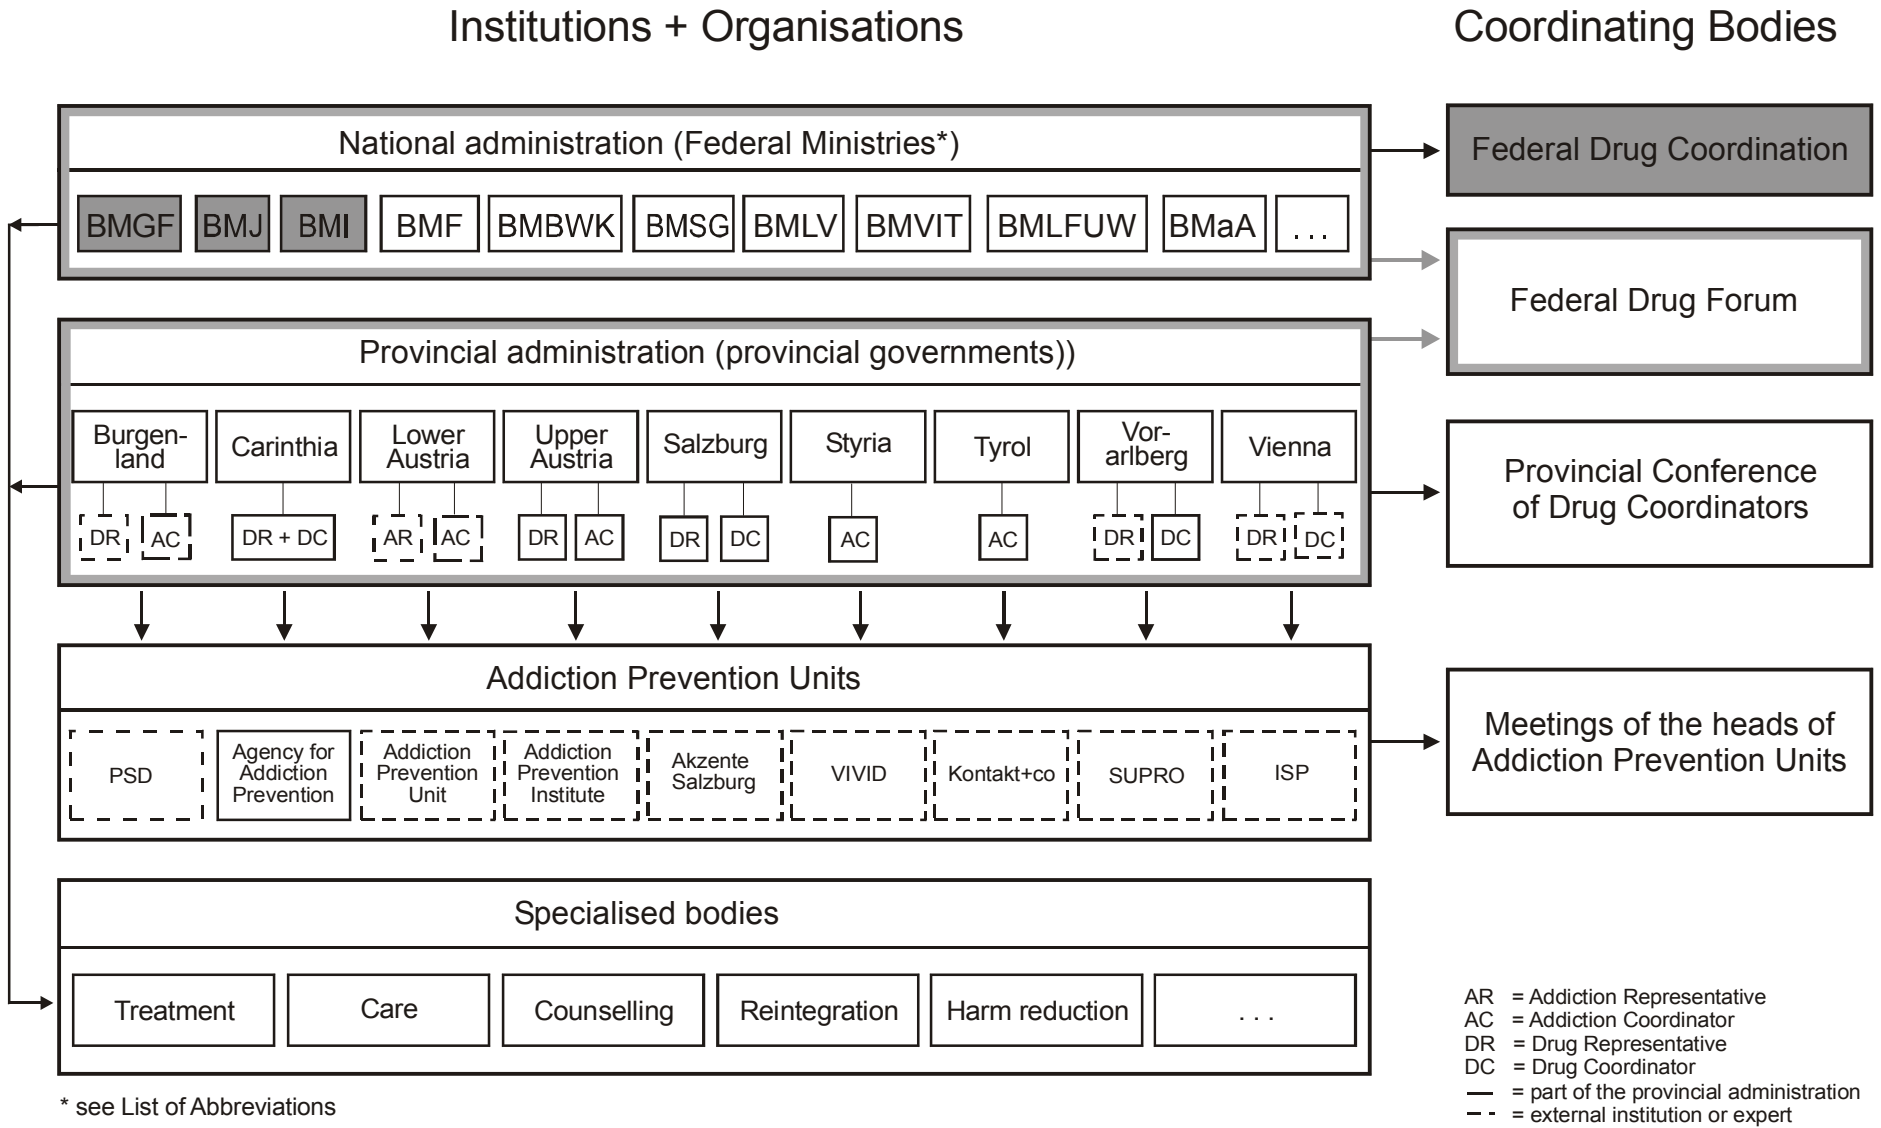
Institutions + Organisations

Coordinating Bodies

National administration (Federal Ministries*)

BMGF BMJ BMI BMF BMBWK BMSG BMLV BMVIT BMLFUW BMaA . . .

Federal Drug Coordination

Federal Drug Forum

Provincial administration (provincial governments))

Burgenland: DR, AC
Carinthia: DR + DC
Lower Austria: AR, AC
Upper Austria: DR, AC
Salzburg: DR, DC
Styria: AC
Tyrol: AC
Vorarlberg: DR, DC
Vienna: DR, DC

Provincial Conference of Drug Coordinators

Addiction Prevention Units

PSD
Agency for Addiction Prevention
Addiction Prevention Unit
Addiction Prevention Institute
Akzente Salzburg
VIVID
Kontakt+co
SUPRO
ISP

Meetings of the heads of Addiction Prevention Units

Specialised bodies

Treatment
Care
Counselling
Reintegration
Harm reduction
. . .

* see List of Abbreviations

AR = Addiction Representative
AC = Addiction Coordinator
DR = Drug Representative
DC = Drug Coordinator
— = part of the provincial administration
- - = external institution or expert